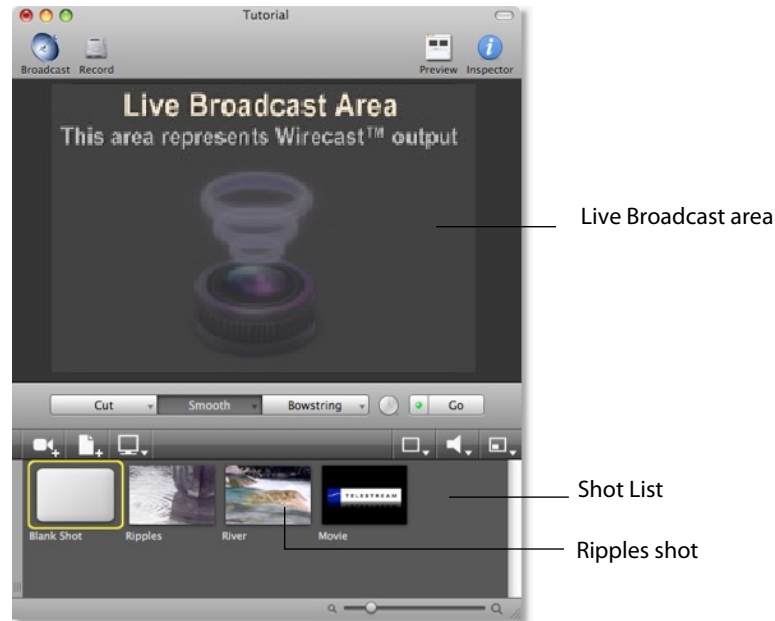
Tutorial

Broadcast Record

Preview Inspector

Live Broadcast Area
This area represents Wirecast™ output

Live Broadcast area

Cut Smooth Bowstring Go

TELESTREAM

Blank Shot Ripples River Movie

Shot List

Ripples shot